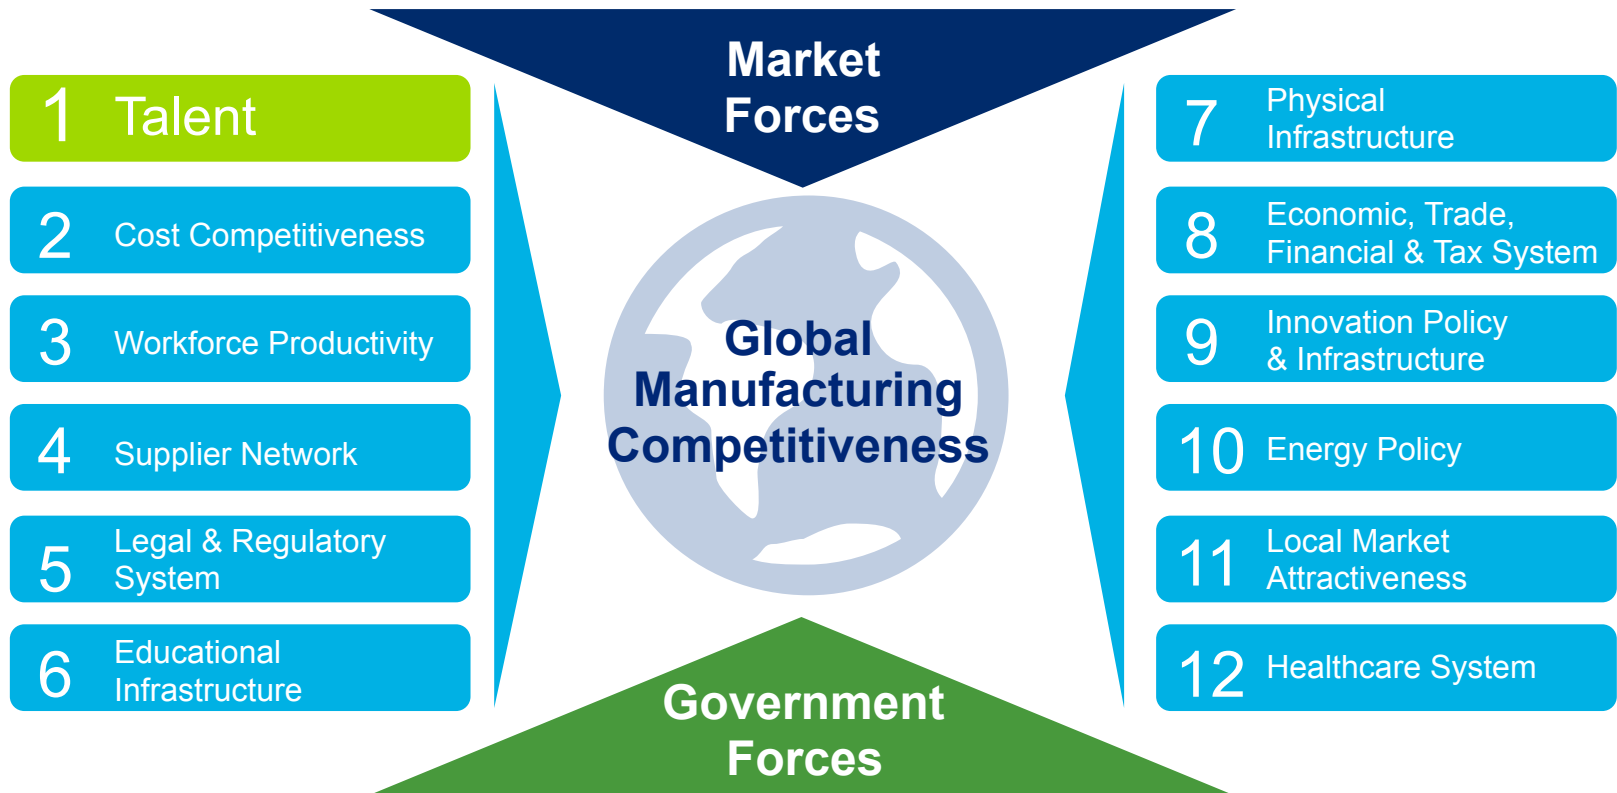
Market Forces

1 Talent

2 Cost Competitiveness

3 Workforce Productivity

4 Supplier Network

5 Legal & Regulatory System

6 Educational Infrastructure

Global Manufacturing Competitiveness

7 Physical Infrastructure

8 Economic, Trade, Financial & Tax System

9 Innovation Policy & Infrastructure

10 Energy Policy

11 Local Market Attractiveness

12 Healthcare System

Government Forces